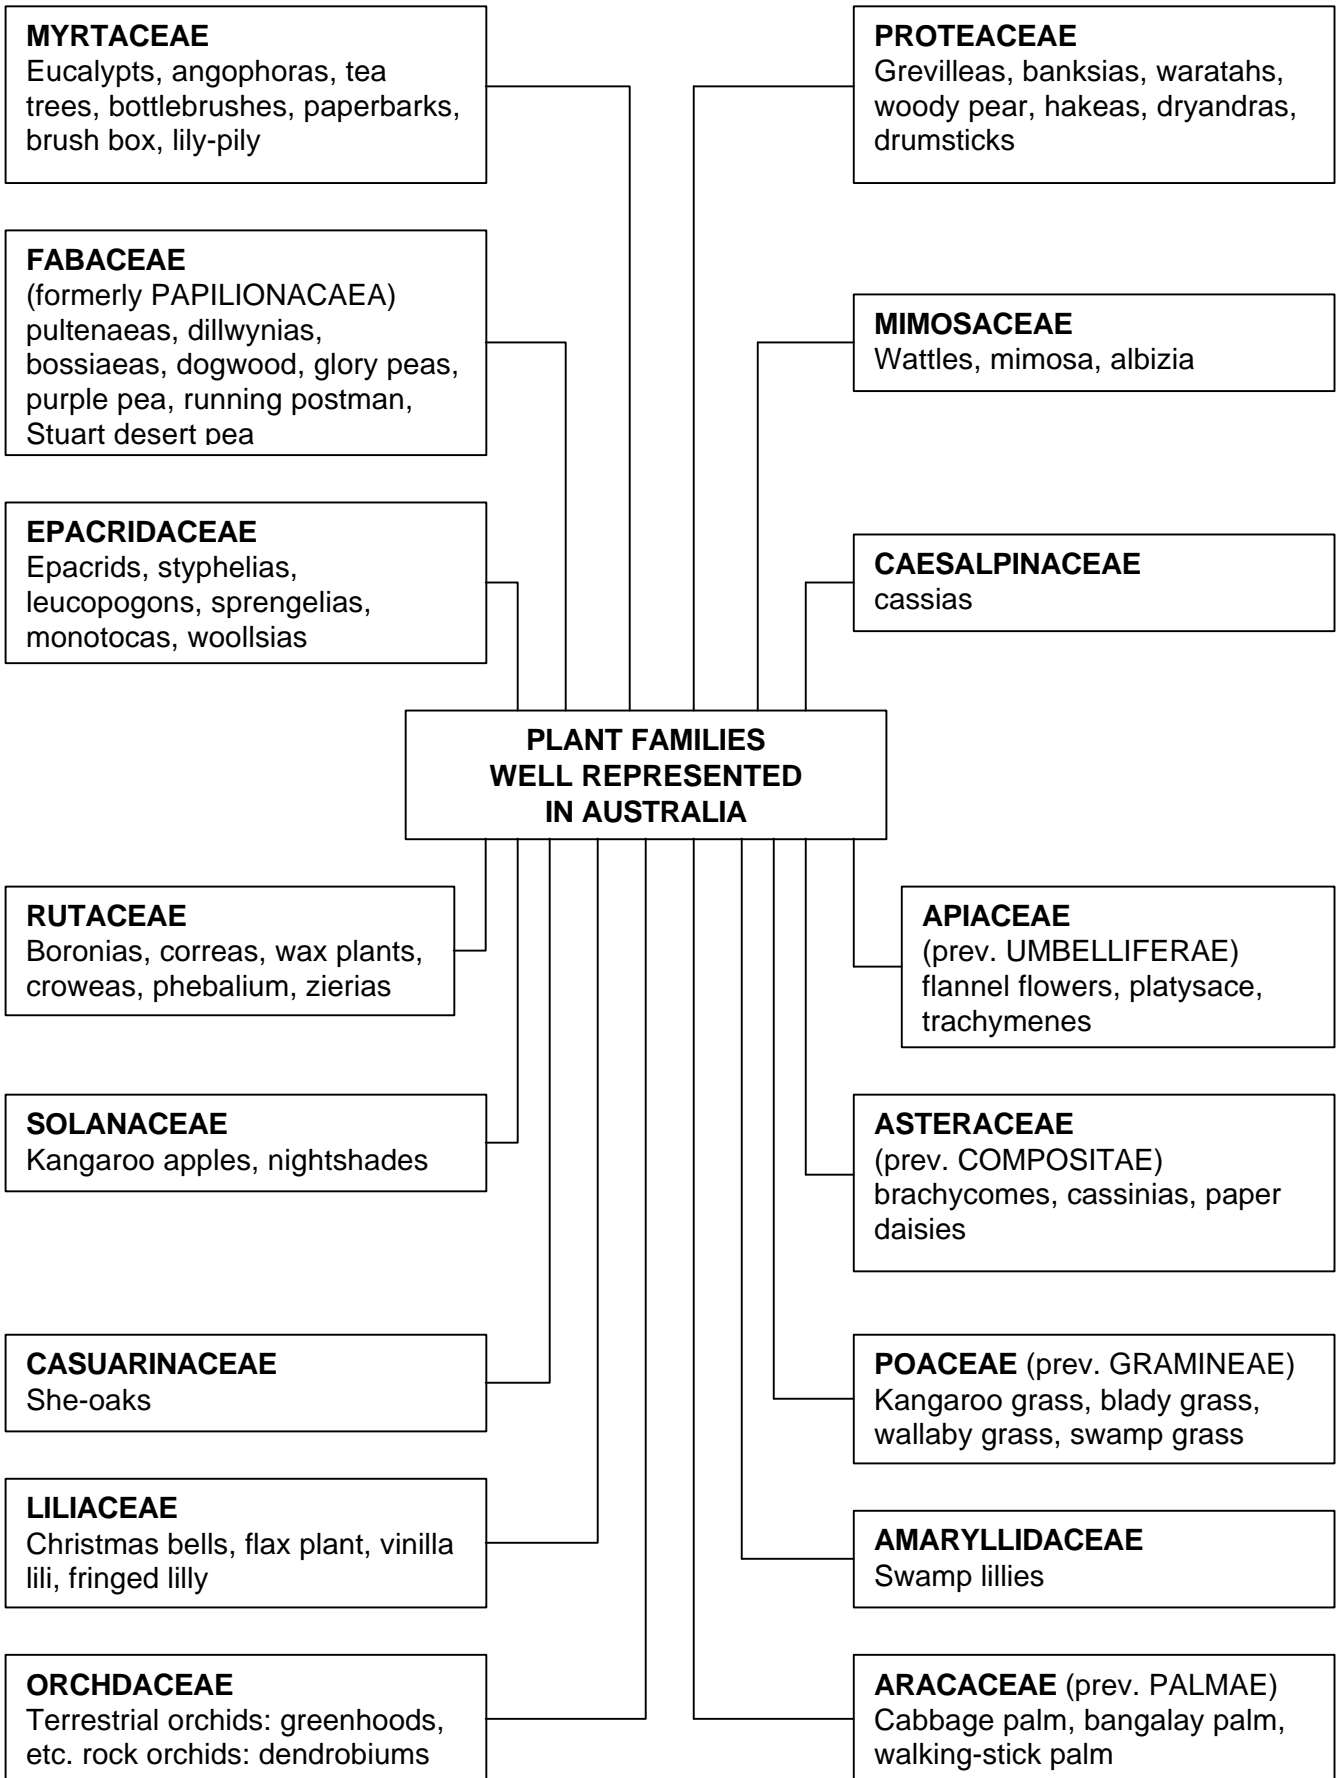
**MYRTACEAE**
Eucalypts, angophoras, tea trees, bottlebrushes, paperbarks, brush box, lily-pily

**PROTEACEAE**
Grevilleas, banksias, waratahs, woody pear, hakeas, dryandras, drumsticks

**FABACEAE**
(formerly PAPILIONACAEA) pultenaeas, dillwynias, bossiaeas, dogwood, glory peas, purple pea, running postman, Stuart desert pea

**MIMOSACEAE**
Wattles, mimosa, albizia

**EPACRIDACEAE**
Epacrids, styphelias, leucopogons, sprengelias, monotocas, woollsias

**CAESALPINACEAE**
cassias

**PLANT FAMILIES WELL REPRESENTED IN AUSTRALIA**

**RUTACEAE**
Boronias, correas, wax plants, croweas, phebalium, zierias

**APIACEAE**
(prev. UMBELLIFERAE) flannel flowers, platysace, trachymenes

**SOLANACEAE**
Kangaroo apples, nightshades

**ASTERACEAE**
(prev. COMPOSITAE) brachycomes, cassinias, paper daisies

**CASUARINACEAE**
She-oaks

**POACEAE** (prev. GRAMINEAE)
Kangaroo grass, blady grass, wallaby grass, swamp grass

**LILIACEAE**
Christmas bells, flax plant, vinilla lili, fringed lilly

**AMARYLLIDACEAE**
Swamp lillies

**ORCHDACEAE**
Terrestrial orchids: greenhoods, etc. rock orchids: dendrobiums

**ARACACEAE** (prev. PALMAE)
Cabbage palm, bangalay palm, walking-stick palm